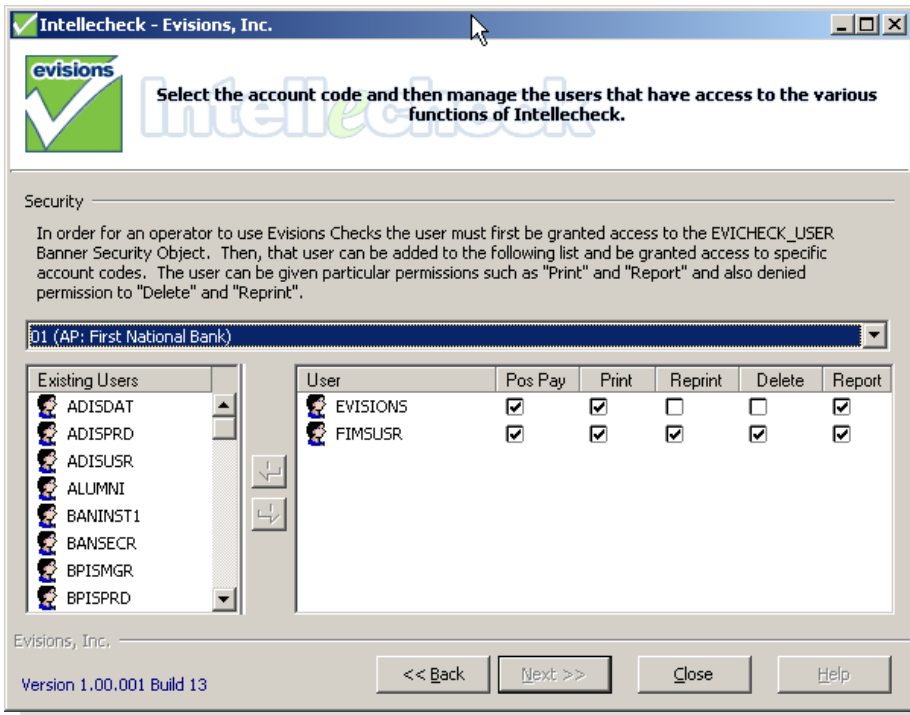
Intellecheck - Evisions, Inc.

evisions

Intellecheck

Select the account code and then manage the users that have access to the various functions of Intellecheck.

Security

In order for an operator to use Evisions Checks the user must first be granted access to the EVICHECK_USER Banner Security Object. Then, that user can be added to the following list and be granted access to specific account codes. The user can be given particular permissions such as "Print" and "Report" and also denied permission to "Delete" and "Reprint".

01 (AP: First National Bank)

Existing Users
ADISDAT
ADISPRD
ADISUSR
ALUMNI
BANINST1
BANSECR
BPISMGR
BPISPRD

| User | Pos Pay | Print | Reprint | Delete | Report |
|---|---|---|---|---|---|
| EVISIONS | ☑ | ☑ | ☐ | ☐ | ☑ |
| FIMSUSR | ☑ | ☑ | ☑ | ☑ | ☑ |

Evisions, Inc.

Version 1.00.001 Build 13

<< Back   Next >>   Close   Help